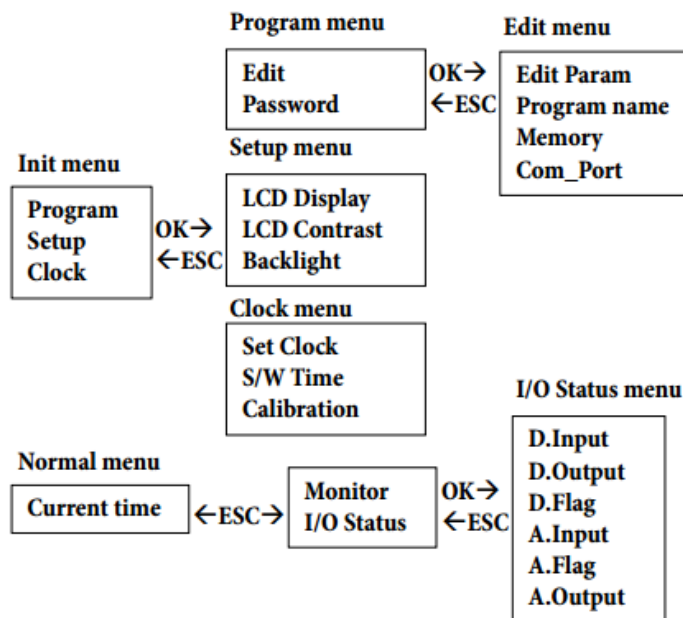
Program menu

Edit
Password

OK→
←ESC

Edit menu

Edit Param
Program name
Memory
Com_Port

Setup menu

Init menu

Program
Setup
Clock

OK→
←ESC

LCD Display
LCD Contrast
Backlight

Clock menu

Set Clock
S/W Time
Calibration

I/O Status menu

Normal menu

Current time

←ESC→

Monitor
I/O Status

OK→
←ESC

D.Input
D.Output
D.Flag
A.Input
A.Flag
A.Output